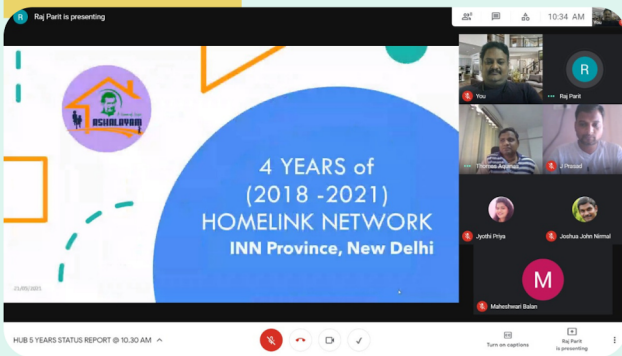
R Raj Parit is presenting

10:34 AM

ASHALAYAM

4 YEARS of
(2018 -2021)
HOMELINK NETWORK
INN Province, New Delhi

21/05/2021

You

R

Raj Parit

Thomas Agarwal

J Prasad

Jyothi Priya

Joshua John Nirmal

M

Maheshwari Balan

HUB 5 YEARS STATUS REPORT @ 10.30 AM

Turn on captions

Raj Parit is presenting